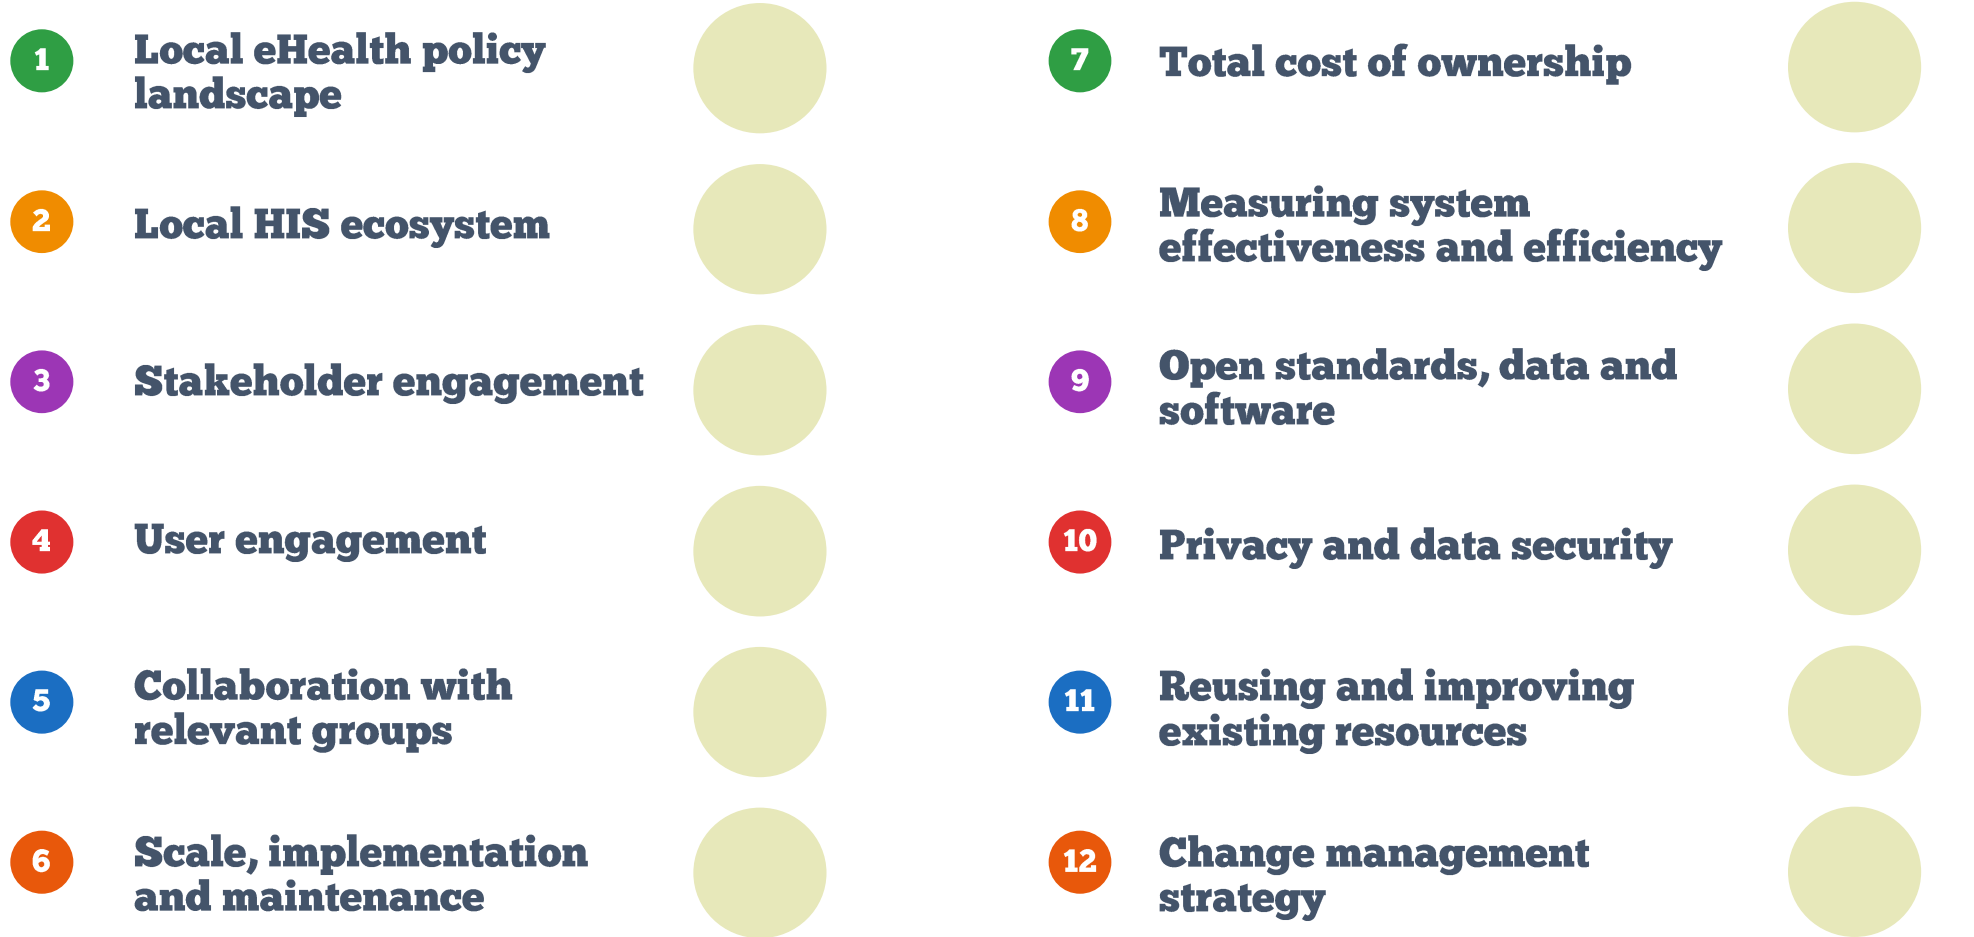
1 Local eHealth policy landscape

2 Local HIS ecosystem

3 Stakeholder engagement

4 User engagement

5 Collaboration with relevant groups

6 Scale, implementation and maintenance

7 Total cost of ownership

8 Measuring system effectiveness and efficiency

9 Open standards, data and software

10 Privacy and data security

11 Reusing and improving existing resources

12 Change management strategy